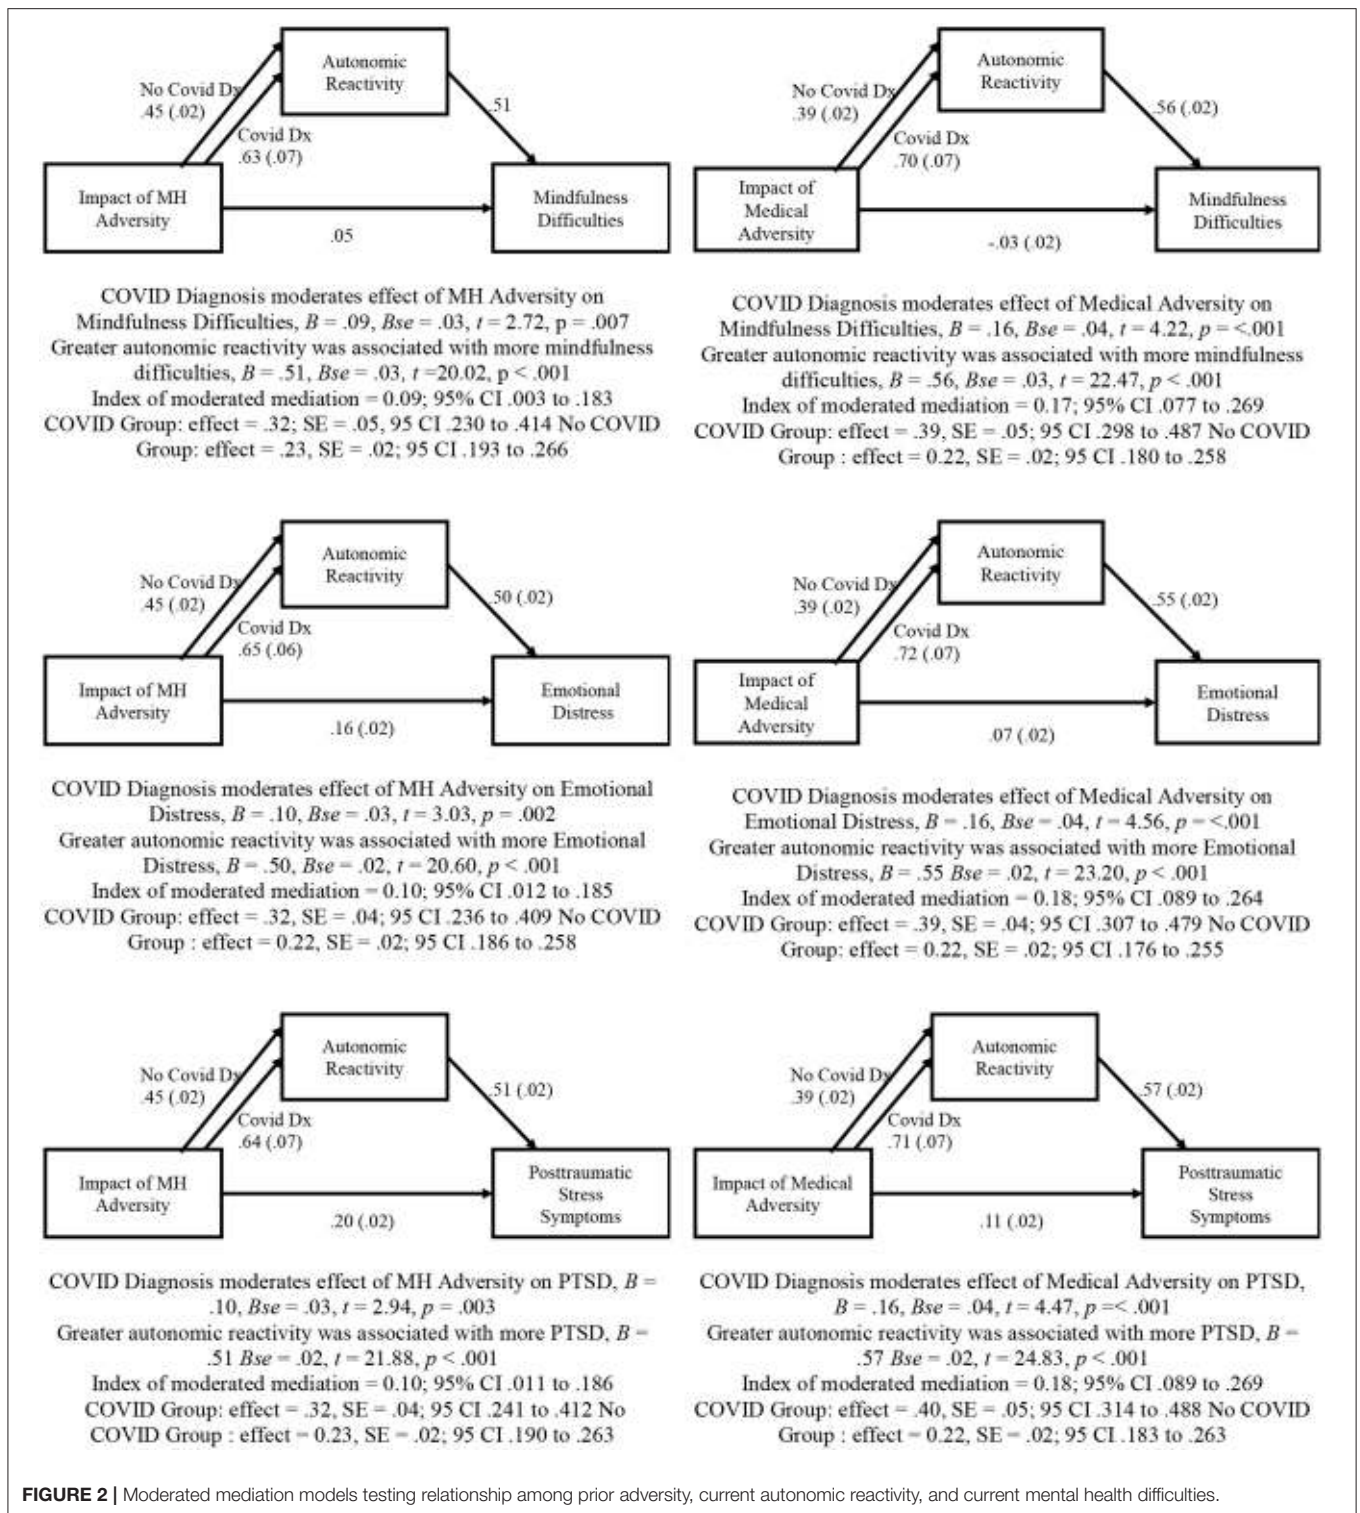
Autonomic Reactivity

No Covid Dx
.45 (.02)

Covid Dx
.63 (.07)

.51

Impact of MH Adversity

Mindfulness Difficulties

.05

COVID Diagnosis moderates effect of MH Adversity on Mindfulness Difficulties, $B$ = .09, $Bse$ = .03, $t$ = 2.72, p = .007
Greater autonomic reactivity was associated with more mindfulness difficulties, $B$ = .51, $Bse$ = .03, $t$ =20.02, p < .001
Index of moderated mediation = 0.09; 95% CI .003 to .183
COVID Group: effect = .32; SE = .05, 95 CI .230 to .414 No COVID Group: effect = .23, SE = .02; 95 CI .193 to .266

Autonomic Reactivity

No Covid Dx
.39 (.02)

Covid Dx
.70 (.07)

.56 (.02)

Impact of Medical Adversity

Mindfulness Difficulties

-.03 (.02)

COVID Diagnosis moderates effect of Medical Adversity on Mindfulness Difficulties, $B$ = .16, $Bse$ = .04, $t$ = 4.22, $p$ = <.001
Greater autonomic reactivity was associated with more mindfulness difficulties, $B$ = .56, $Bse$ = .03, $t$ = 22.47, $p$ < .001
Index of moderated mediation = 0.17; 95% CI .077 to .269
COVID Group: effect = .39, SE = .05; 95 CI .298 to .487 No COVID Group : effect = 0.22, SE = .02; 95 CI .180 to .258

Autonomic Reactivity

No Covid Dx
.45 (.02)

Covid Dx
.65 (.06)

.50 (.02)

Impact of MH Adversity

Emotional Distress

.16 (.02)

COVID Diagnosis moderates effect of MH Adversity on Emotional Distress, $B$ = .10, $Bse$ = .03, $t$ = 3.03, $p$ = .002
Greater autonomic reactivity was associated with more Emotional Distress, $B$ = .50, $Bse$ = .02, $t$ = 20.60, $p$ < .001
Index of moderated mediation = 0.10; 95% CI .012 to .185
COVID Group: effect = .32, SE = .04; 95 CI .236 to .409 No COVID Group : effect = 0.22, SE = .02; 95 CI .186 to .258

Autonomic Reactivity

No Covid Dx
.39 (.02)

Covid Dx
.72 (.07)

.55 (.02)

Impact of Medical Adversity

Emotional Distress

.07 (.02)

COVID Diagnosis moderates effect of Medical Adversity on Emotional Distress, $B$ = .16, $Bse$ = .04, $t$ = 4.56, $p$ = <.001
Greater autonomic reactivity was associated with more Emotional Distress, $B$ = .55 $Bse$ = .02, $t$ = 23.20, $p$ < .001
Index of moderated mediation = 0.18; 95% CI .089 to .264
COVID Group: effect = .39, SE = .04; 95 CI .307 to .479 No COVID Group: effect = 0.22, SE = .02; 95 CI .176 to .255

Autonomic Reactivity

No Covid Dx
.45 (.02)

Covid Dx
.64 (.07)

.51 (.02)

Impact of MH Adversity

Posttraumatic Stress Symptoms

.20 (.02)

COVID Diagnosis moderates effect of MH Adversity on PTSD, $B$ = .10, $Bse$ = .03, $t$ = 2.94, $p$ = .003
Greater autonomic reactivity was associated with more PTSD, $B$ = .51 $Bse$ = .02, $t$ = 21.88, $p$ < .001
Index of moderated mediation = 0.10; 95% CI .011 to .186
COVID Group: effect = .32, SE = .04; 95 CI .241 to .412 No COVID Group : effect = 0.23, SE = .02; 95 CI .190 to .263

Autonomic Reactivity

No Covid Dx
.39 (.02)

Covid Dx
.71 (.07)

.57 (.02)

Impact of Medical Adversity

Posttraumatic Stress Symptoms

.11 (.02)

COVID Diagnosis moderates effect of Medical Adversity on PTSD, $B$ = .16, $Bse$ = .04, $t$ = 4.47, $p$ =< .001
Greater autonomic reactivity was associated with more PTSD, $B$ = .57 $Bse$ = .02, $t$ = 24.83, $p$ < .001
Index of moderated mediation = 0.18; 95% CI .089 to .269
COVID Group: effect = .40, SE = .05; 95 CI .314 to .488 No COVID Group : effect = 0.22, SE = .02; 95 CI .183 to .263

FIGURE 2 | Moderated mediation models testing relationship among prior adversity, current autonomic reactivity, and current mental health difficulties.